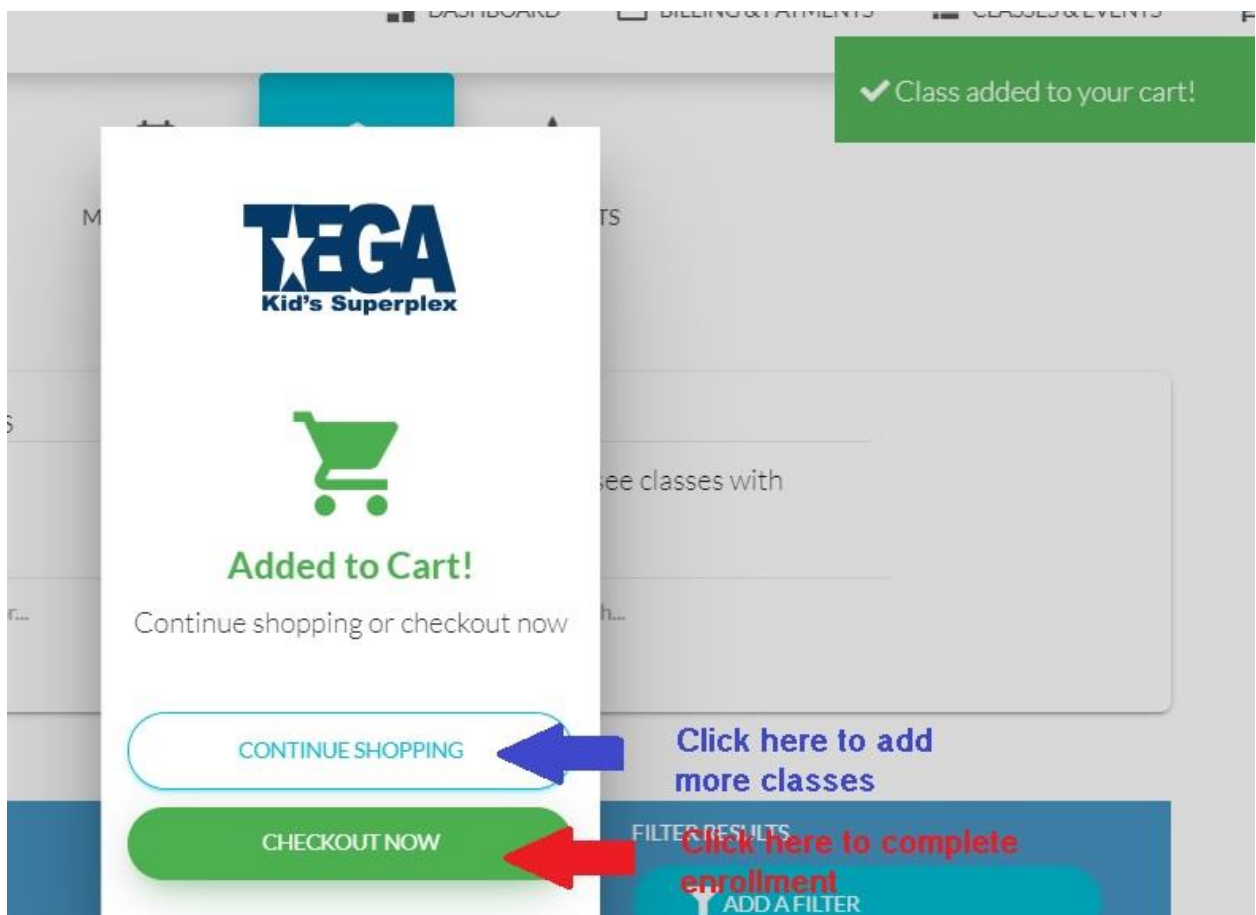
DASHBOARD BILLING & PAYMENTS CLASSES & EVENTS

✔ Class added to your cart!

M

TS

TEGA
Kid's Superplex

S

see classes with

Added to Cart!

Continue shopping or checkout now

r...

h...

CONTINUE SHOPPING

Click here to add more classes

CHECKOUT NOW

FILTER RESULTS

Click here to complete enrollment

ADD A FILTER